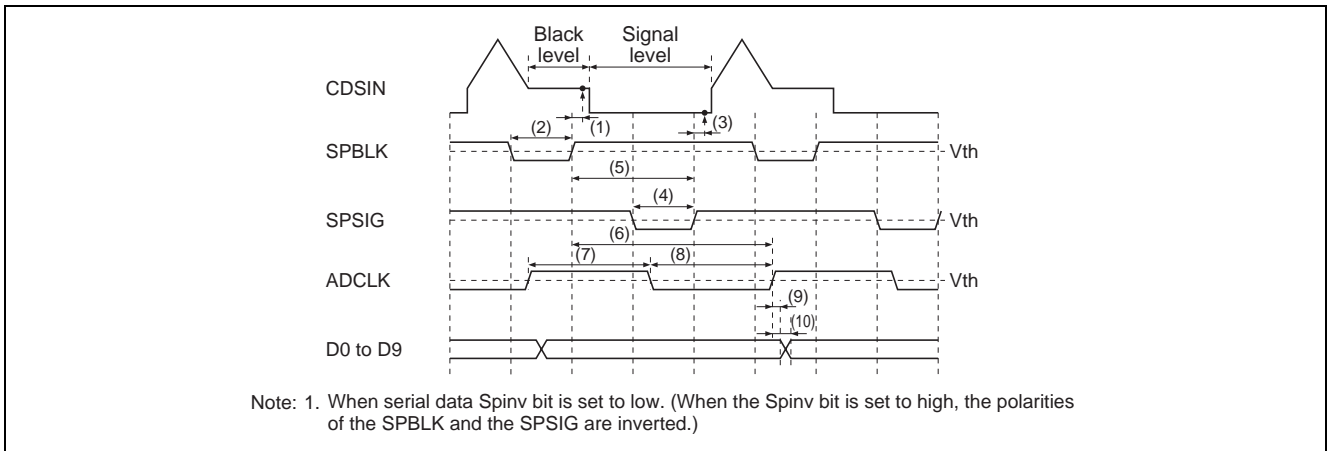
Black level

Signal level

CDSIN

(2)

(1)

(3)

SPBLK

Vth

(5)

(4)

SPSIG

Vth

(6)

(7)

(8)

ADCLK

Vth

(9)

(10)

D0 to D9

Note: 1. When serial data Spinv bit is set to low. (When the Spinv bit is set to high, the polarities of the SPBLK and the SPSIG are inverted.)